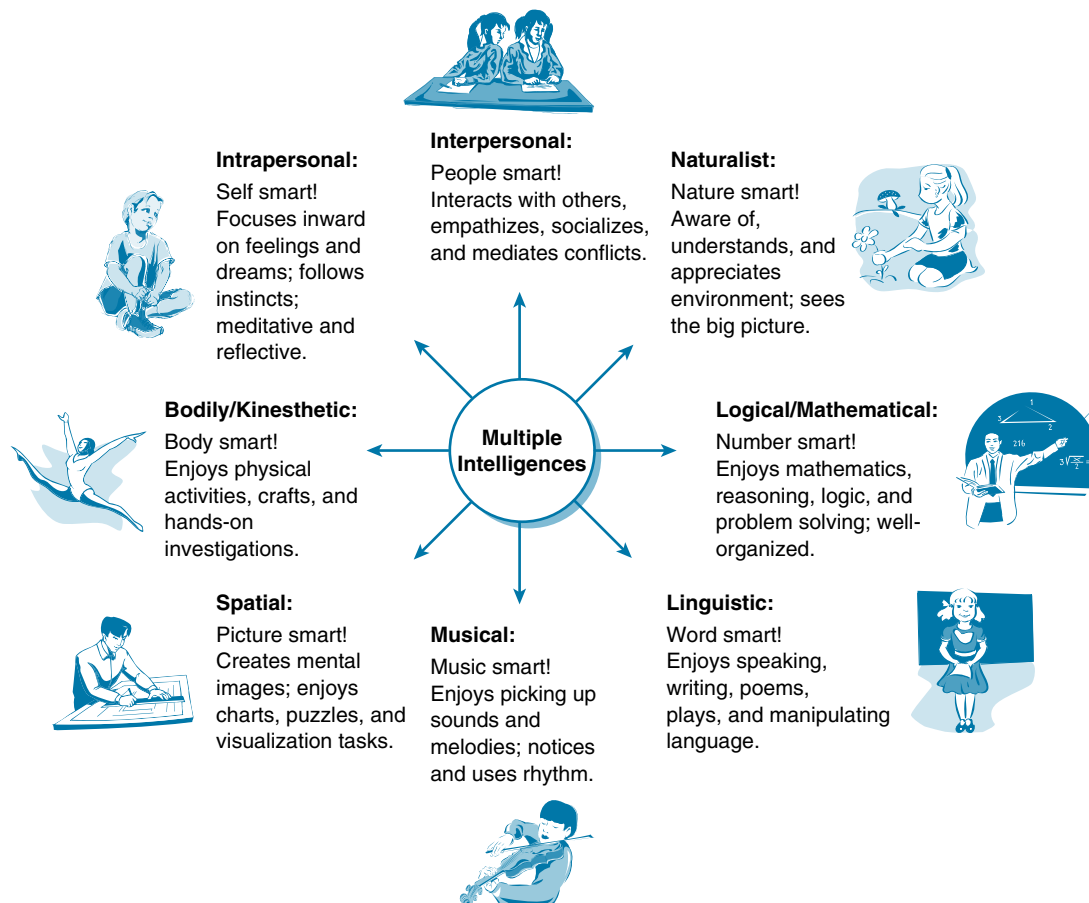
Interpersonal:
People smart!
Interacts with others, empathizes, socializes, and mediates conflicts.

Intrapersonal:
Self smart!
Focuses inward on feelings and dreams; follows instincts; meditative and reflective.

Naturalist:
Nature smart!
Aware of, understands, and appreciates environment; sees the big picture.

Bodily/Kinesthetic:
Body smart!
Enjoys physical activities, crafts, and hands-on investigations.

Multiple Intelligences

Logical/Mathematical:
Number smart!
Enjoys mathematics, reasoning, logic, and problem solving; well-organized.

Spatial:
Picture smart!
Creates mental images; enjoys charts, puzzles, and visualization tasks.

Musical:
Music smart!
Enjoys picking up sounds and melodies; notices and uses rhythm.

Linguistic:
Word smart!
Enjoys speaking, writing, poems, plays, and manipulating language.